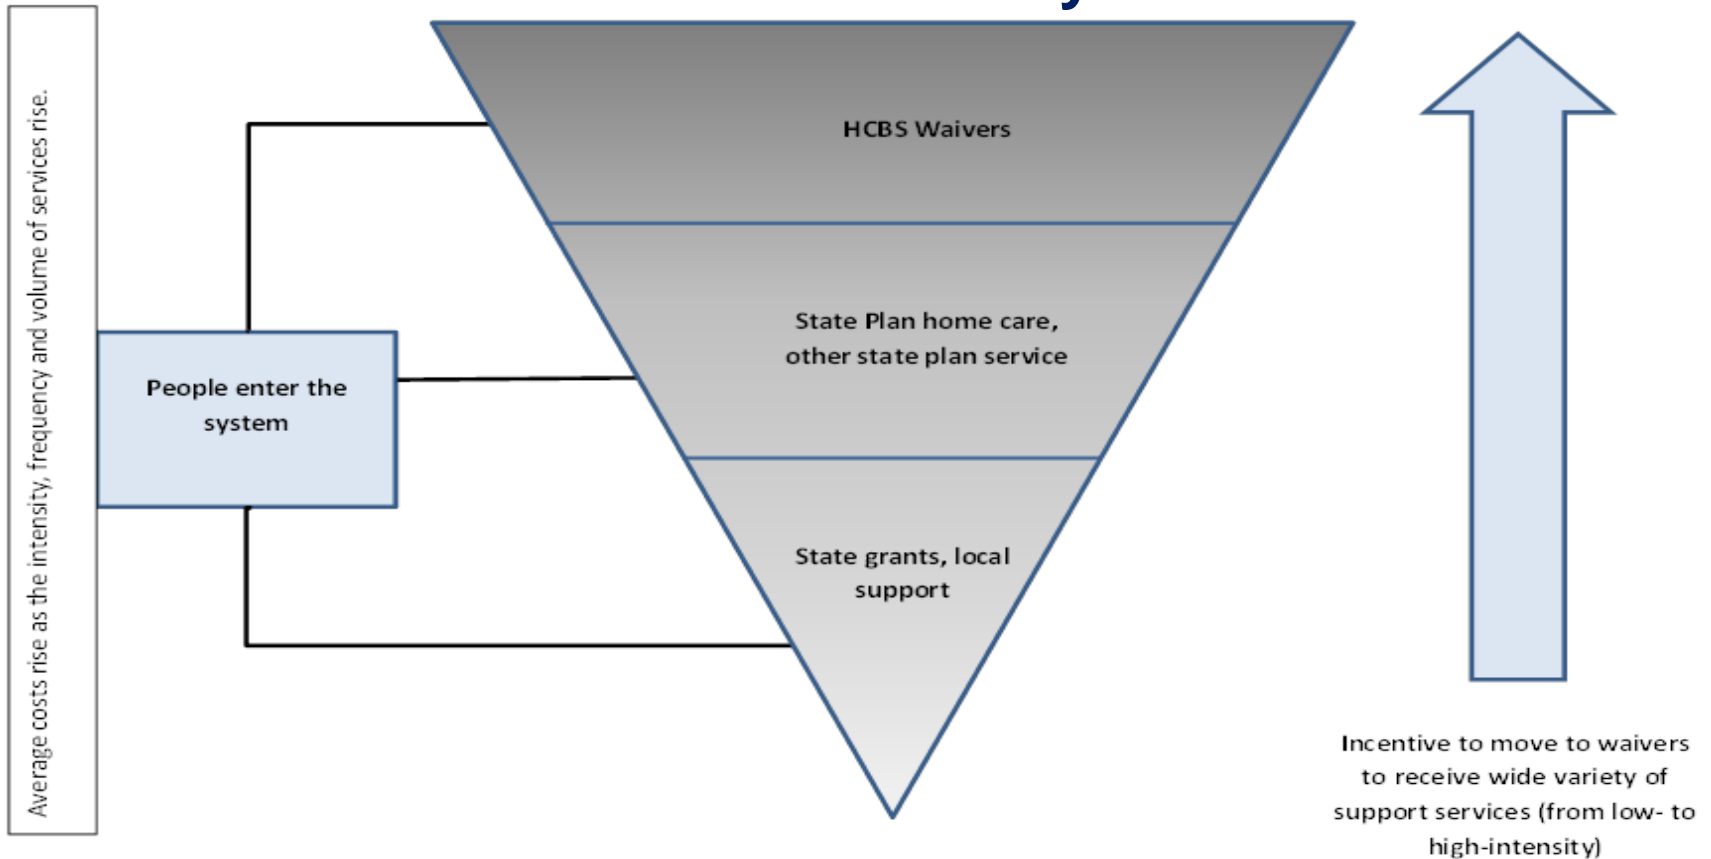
Average costs rise as the intensity, frequency and volume of services rise.

People enter the system

HCBS Waivers

State Plan home care, other state plan service

State grants, local support

Incentive to move to waivers to receive wide variety of support services (from low- to high-intensity)